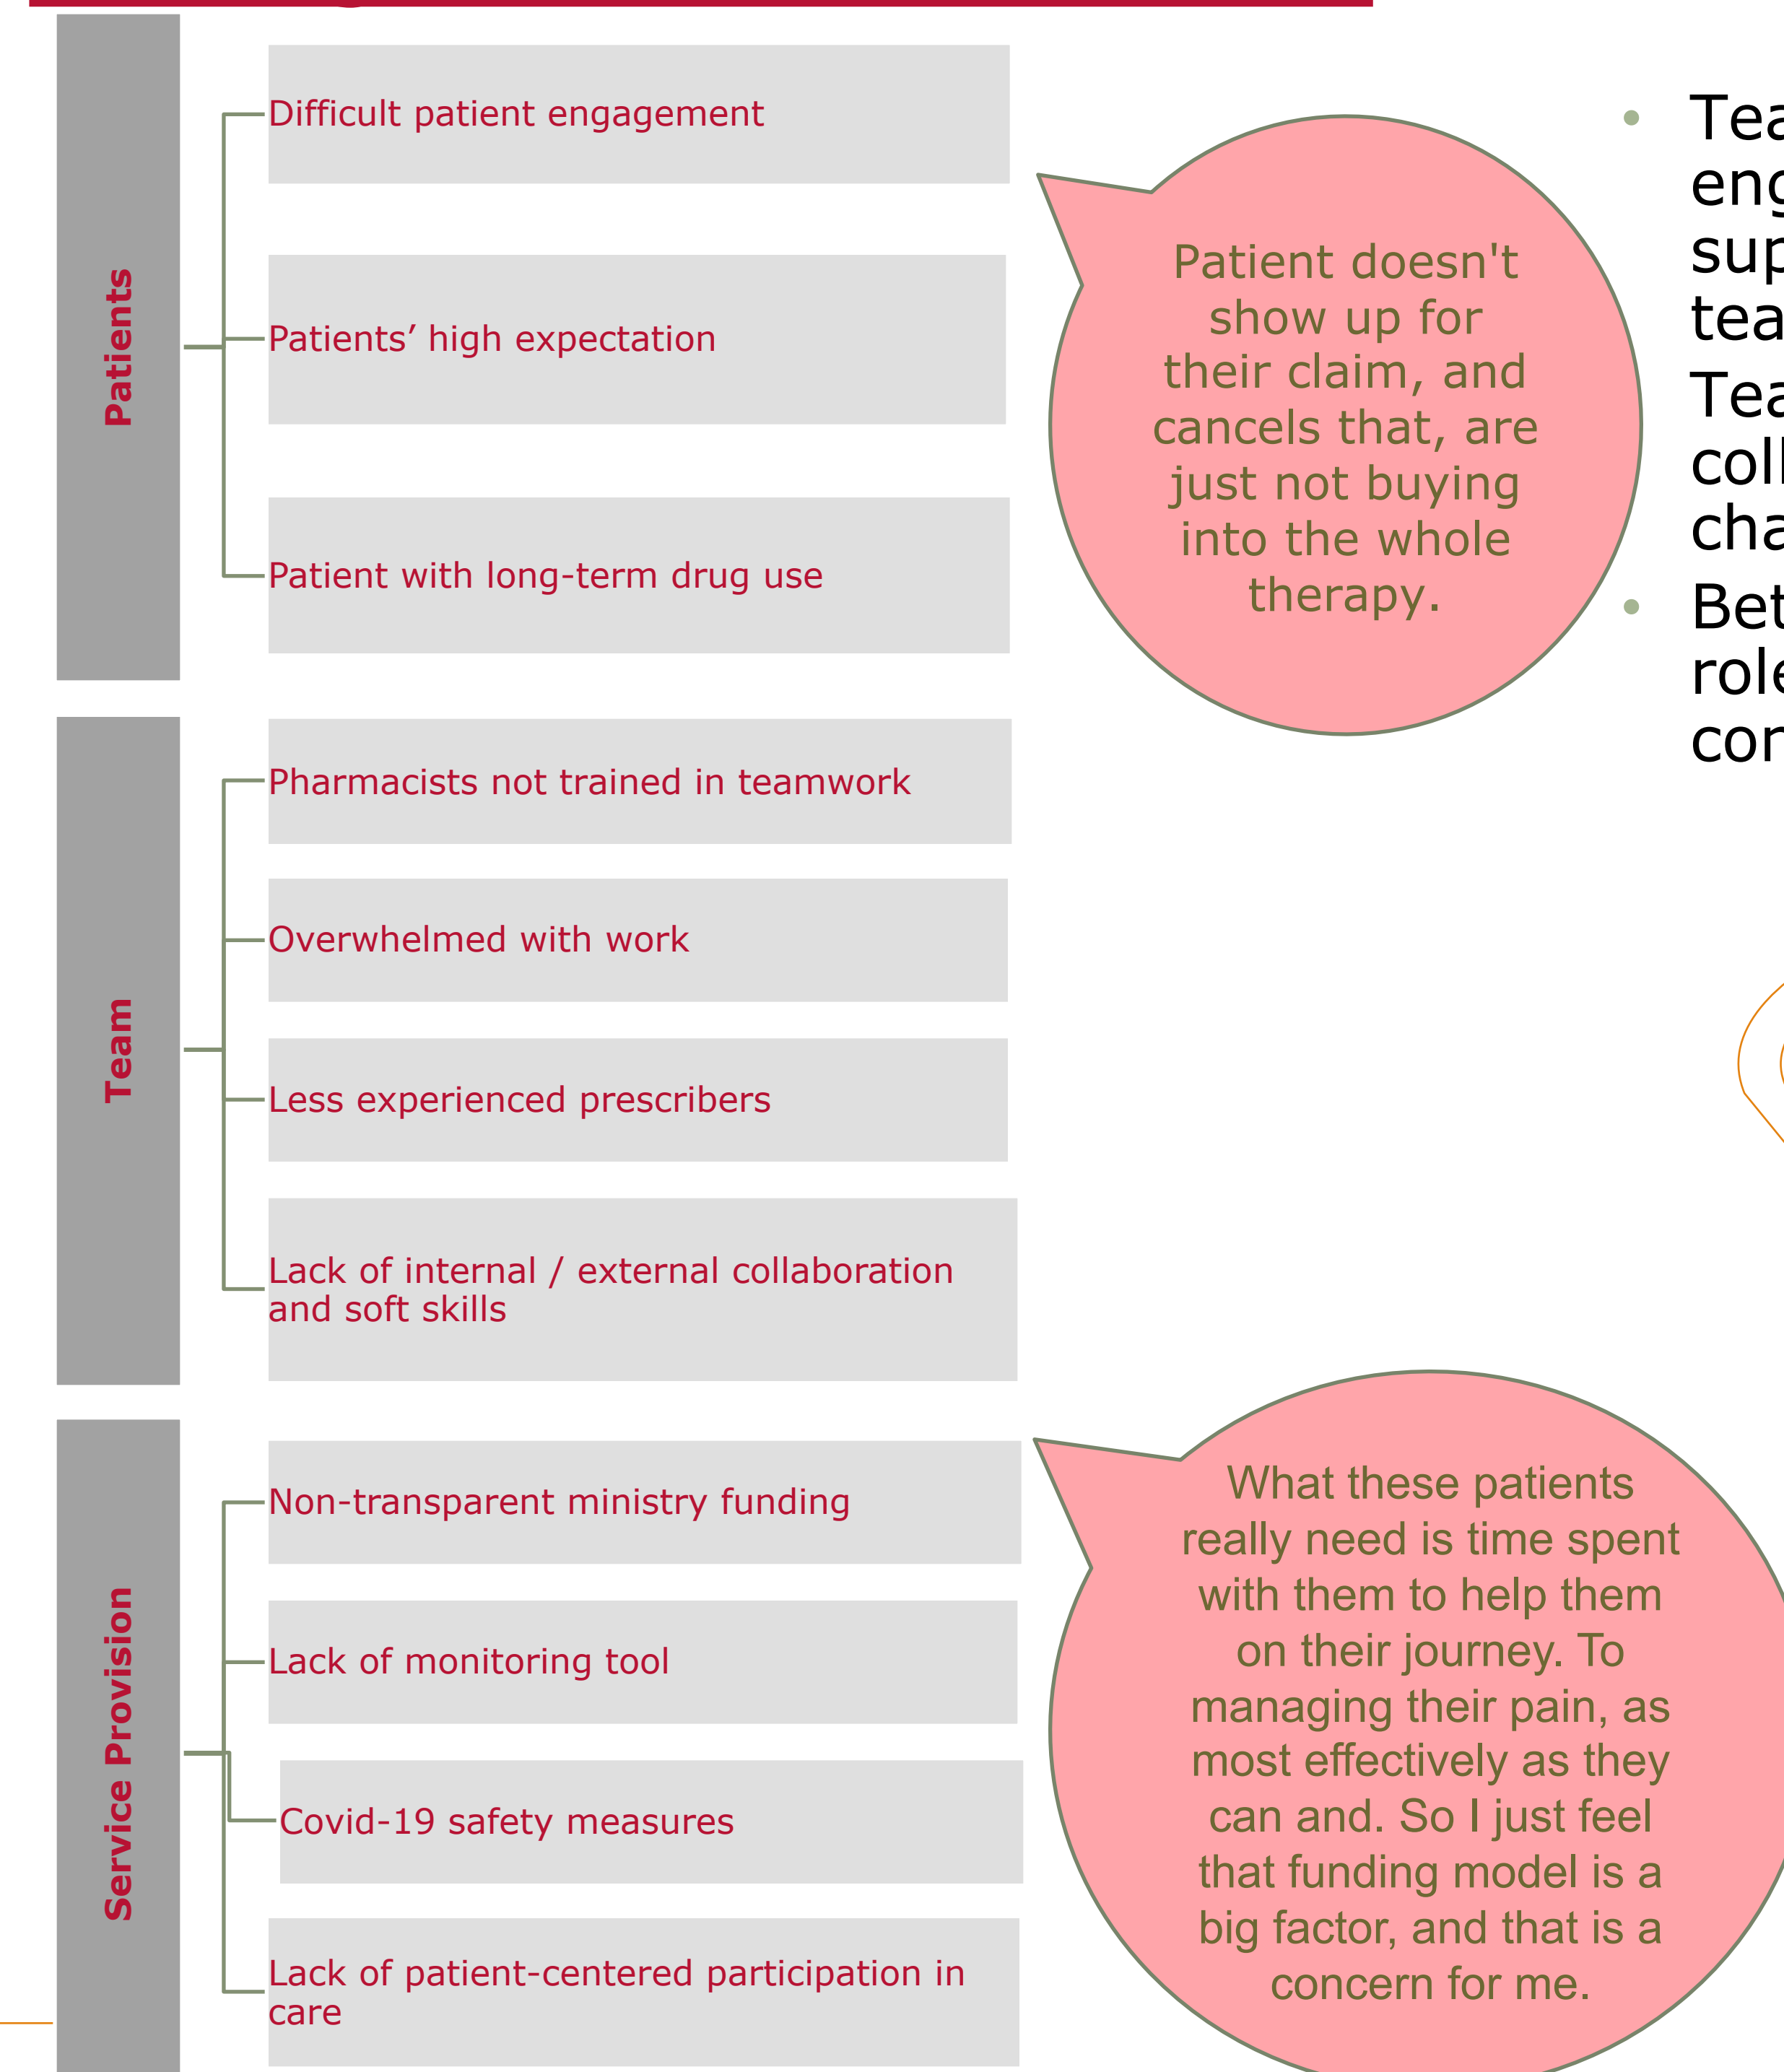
Patients

Difficult patient engagement

Patients' high expectation

Patient with long-term drug use

Patient doesn't show up for their claim, and cancels that, are just not buying into the whole therapy.

Tea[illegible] eng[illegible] sup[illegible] tea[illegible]

Tea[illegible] coll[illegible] cha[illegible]

Bet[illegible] role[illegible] cor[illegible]

Team

Pharmacists not trained in teamwork

Overwhelmed with work

Less experienced prescribers

Lack of internal / external collaboration and soft skills

Service Provision

Non-transparent ministry funding

Lack of monitoring tool

Covid-19 safety measures

Lack of patient-centered participation in care

What these patients really need is time spent with them to help them on their journey. To managing their pain, as most effectively as they can and. So I just feel that funding model is a big factor, and that is a concern for me.